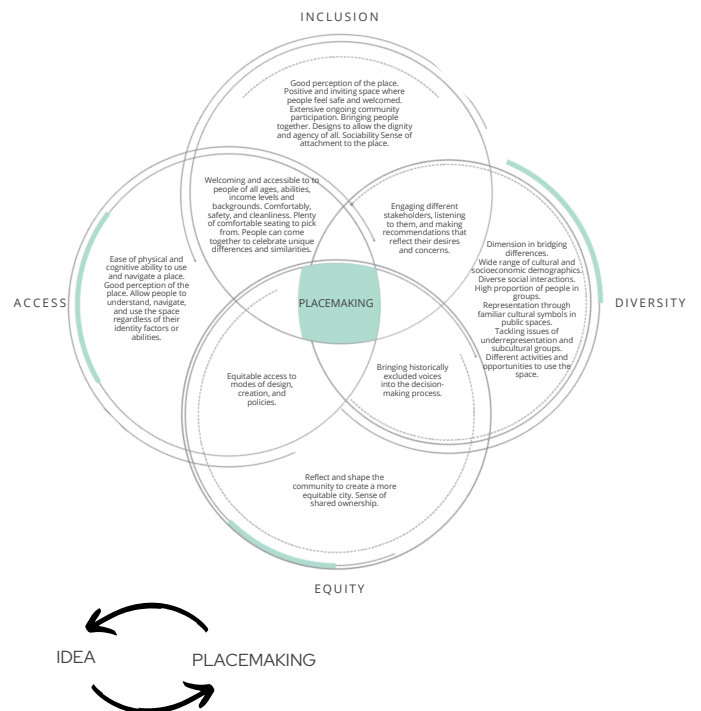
INCLUSION

Good perception of the place. Positive and inviting space where people feel safe and welcomed. Extensive ongoing community participation. Bringing people together. Designs to allow the dignity and agency of all. Sociability Sense of attachment to the place.

Welcoming and accessible to to people of all ages, abilities, income levels and backgrounds. Comfortably, safety, and cleanliness. Plenty of comfortable seating to pick from. People can come together to celebrate unique differences and similarities.

Engaging different stakeholders, listening to them, and making recommendations that reflect their desires and concerns.

ACCESS

Ease of physical and cognitive ability to use and navigate a place. Good perception of the place. Allow people to understand, navigate, and use the space regardless of their identity factors or abilities.

PLACEMAKING

DIVERSITY

Dimension in bridging differences. Wide range of cultural and socioeconomic demographics. Diverse social interactions. High proportion of people in groups. Representation through familiar cultural symbols in public spaces. Tackling issues of underrepresentation and subcultural groups. Different activities and opportunities to use the space.

Equitable access to modes of design, creation, and policies.

Bringing historically excluded voices into the decision-making process.

Reflect and shape the community to create a more equitable city. Sense of shared ownership.

EQUITY

IDEA

PLACEMAKING